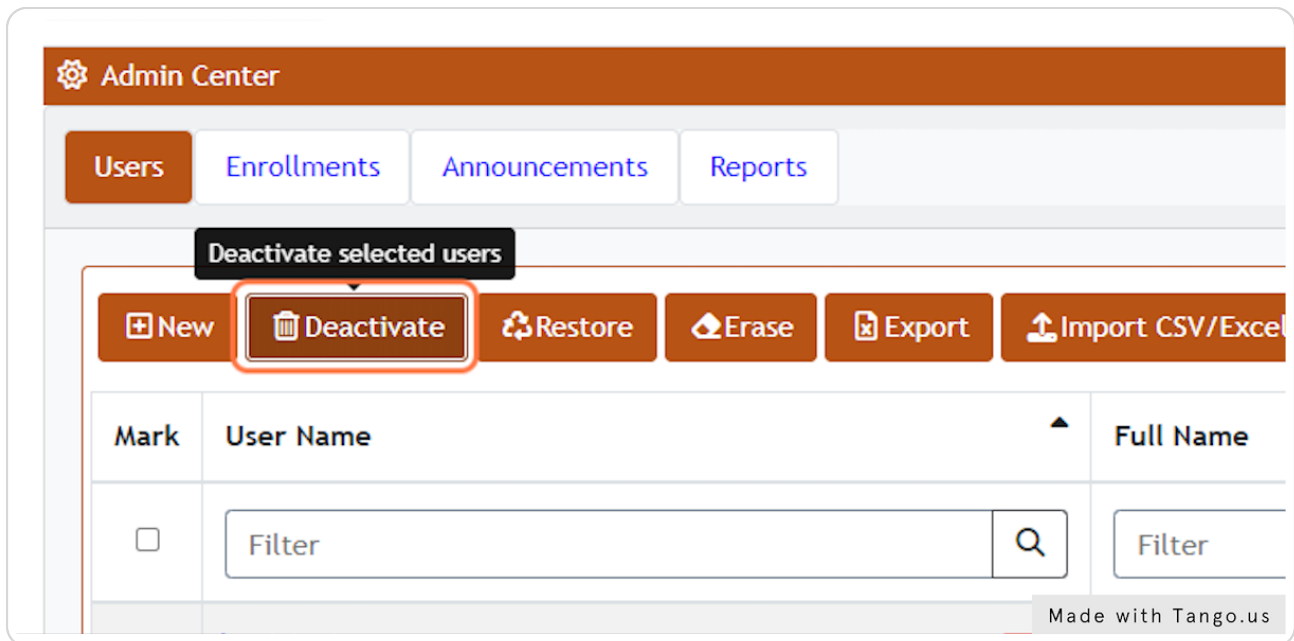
Admin Center

Users | Enrollments | Announcements | Reports

Deactivate selected users

New | Deactivate | Restore | Erase | Export | Import CSV/Excel

| Mark | User Name | Full Name |
|---|---|---|
| | Filter | Filter |

Made with Tango.us